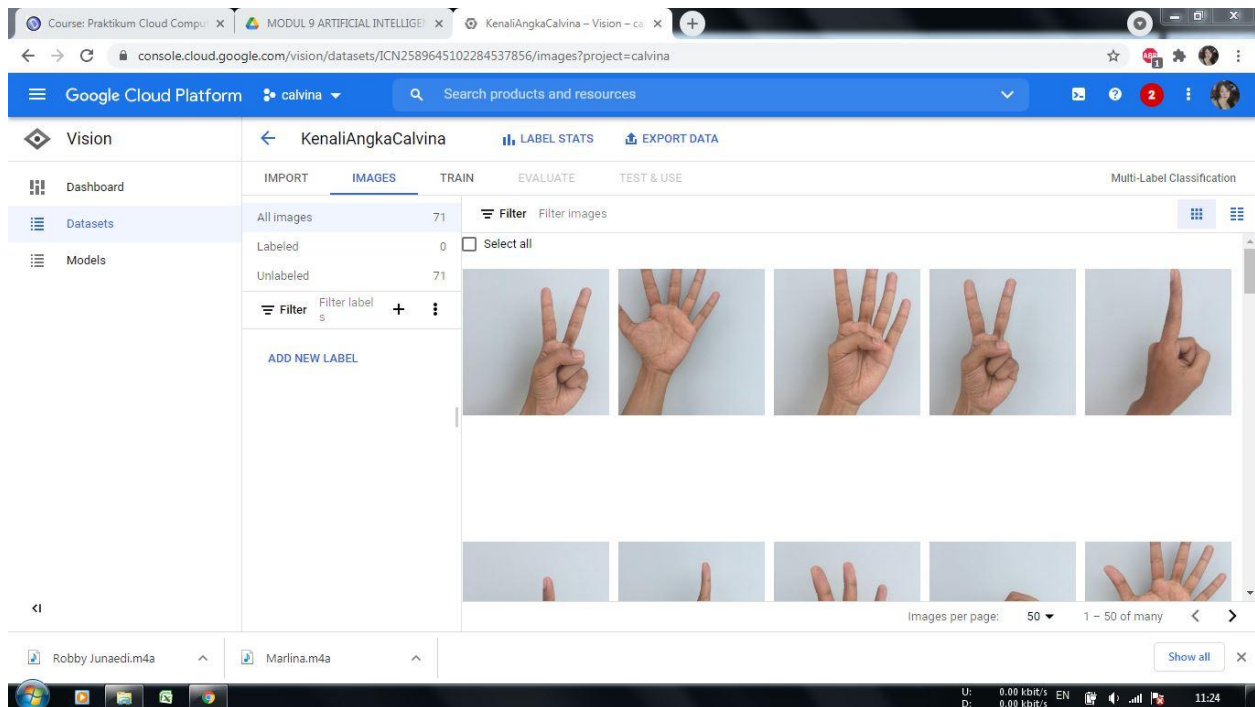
Course: Praktikum Cloud Compu ×
MODUL 9 ARTIFICIAL INTELLIGE ×
KenaliAngkaCalvina – Vision – ca ×

console.cloud.google.com/vision/datasets/ICN2589645102284537856/images?project=calvina

Google Cloud Platform
calvina
Search products and resources
2

Vision
Dashboard
Datasets
Models

KenaliAngkaCalvina
LABEL STATS
EXPORT DATA

IMPORT
IMAGES
TRAIN
EVALUATE
TEST & USE
Multi-Label Classification

| | |
|---|---|
| All images | 71 |
| Labeled | 0 |
| Unlabeled | 71 |

Filter
Filter labels
+

ADD NEW LABEL

Filter
Filter images
Select all

Images per page: 50
1 – 50 of many

Robby Junaedi.m4a
Marlina.m4a
Show all
×

U: 0.00 kbit/s
D: 0.00 kbit/s
EN
11:24